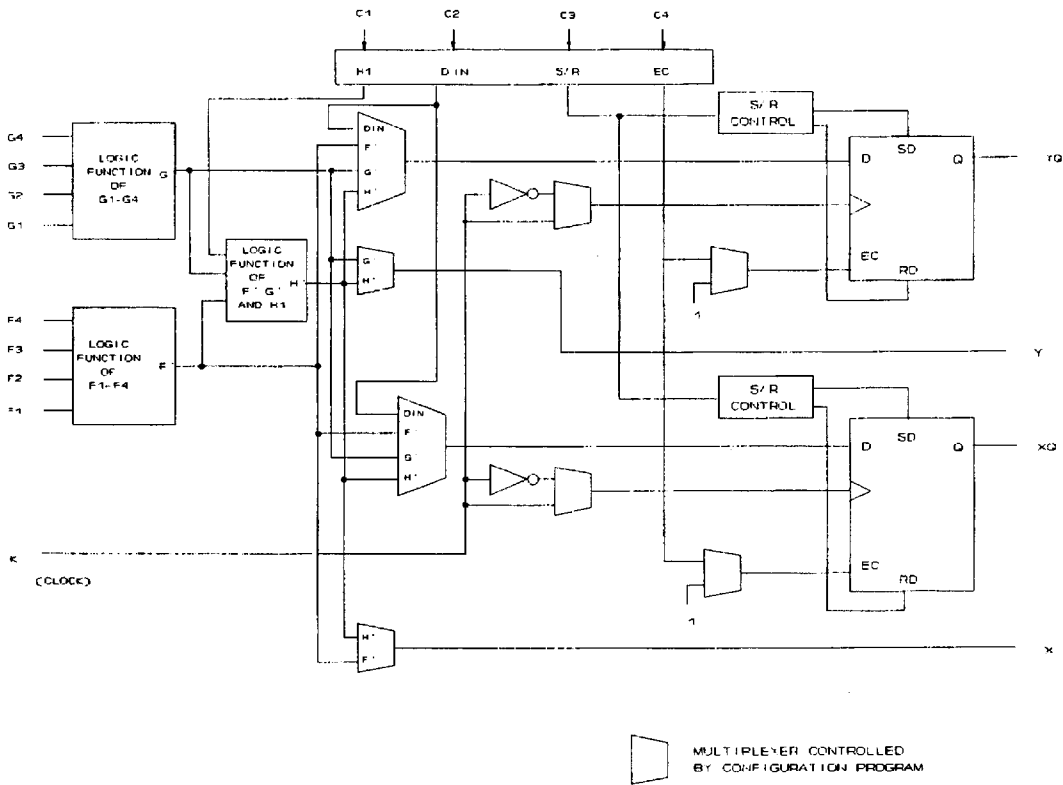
C1 C2 C3 C4

H1 DIN S/R EC

S/R CONTROL

G4
G3
G2
G1

LOGIC FUNCTION OF G1-G4

G

DIN
F'
G'
H'

SD
D
Q
YQ

LOGIC FUNCTION OF F' G' AND H1

G'
H'

H'

EC
RD

1

F4
F3
F2
F1

LOGIC FUNCTION OF F1-F4

F'

Y

S/R CONTROL

DIN
F'
G'
H'

SD
D
Q
XQ

K

(CLOCK)

EC
RD

1

H'
F'

X

MULTIPLEXER CONTROLLED BY CONFIGURATION PROGRAM